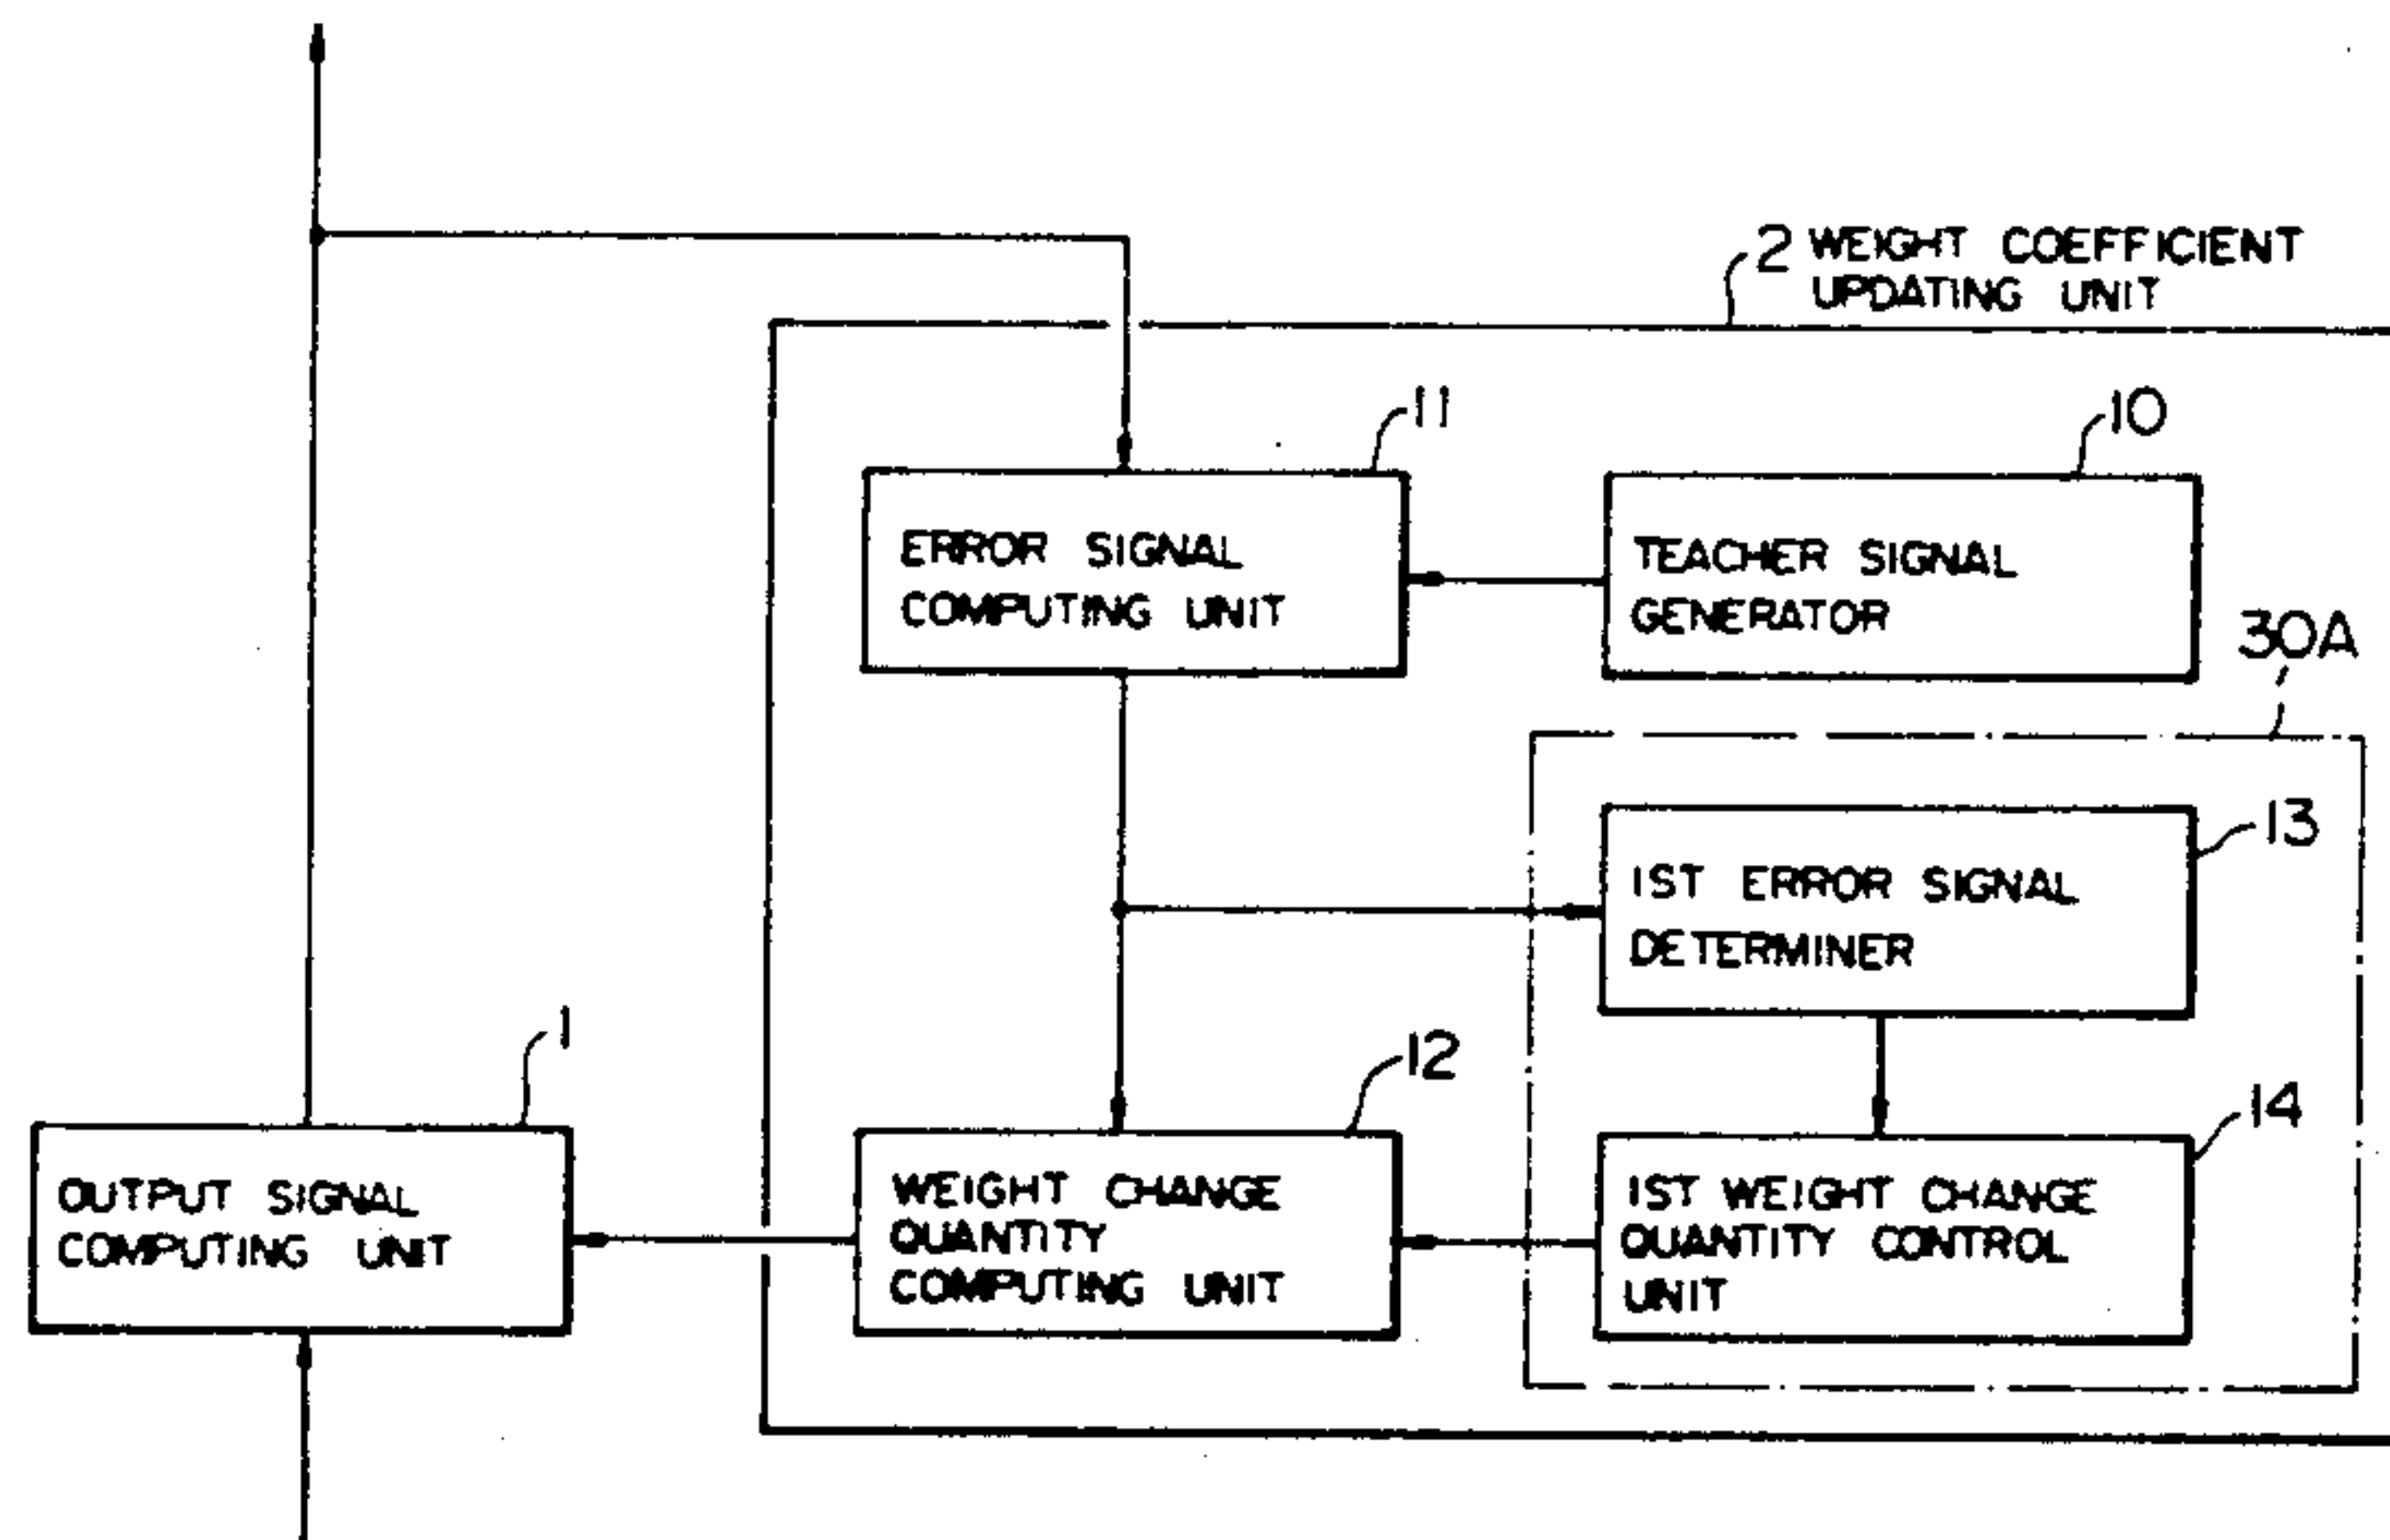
2 WEIGHT COEFFICIENT UPDATING UNIT

11

10

ERROR SIGNAL COMPUTING UNIT

TEACHER SIGNAL GENERATOR

30A

13

1ST ERROR SIGNAL DETERMINER

1

12

14

OUTPUT SIGNAL COMPUTING UNIT

WEIGHT CHANGE QUANTITY COMPUTING UNIT

1ST WEIGHT CHANGE QUANTITY CONTROL UNIT